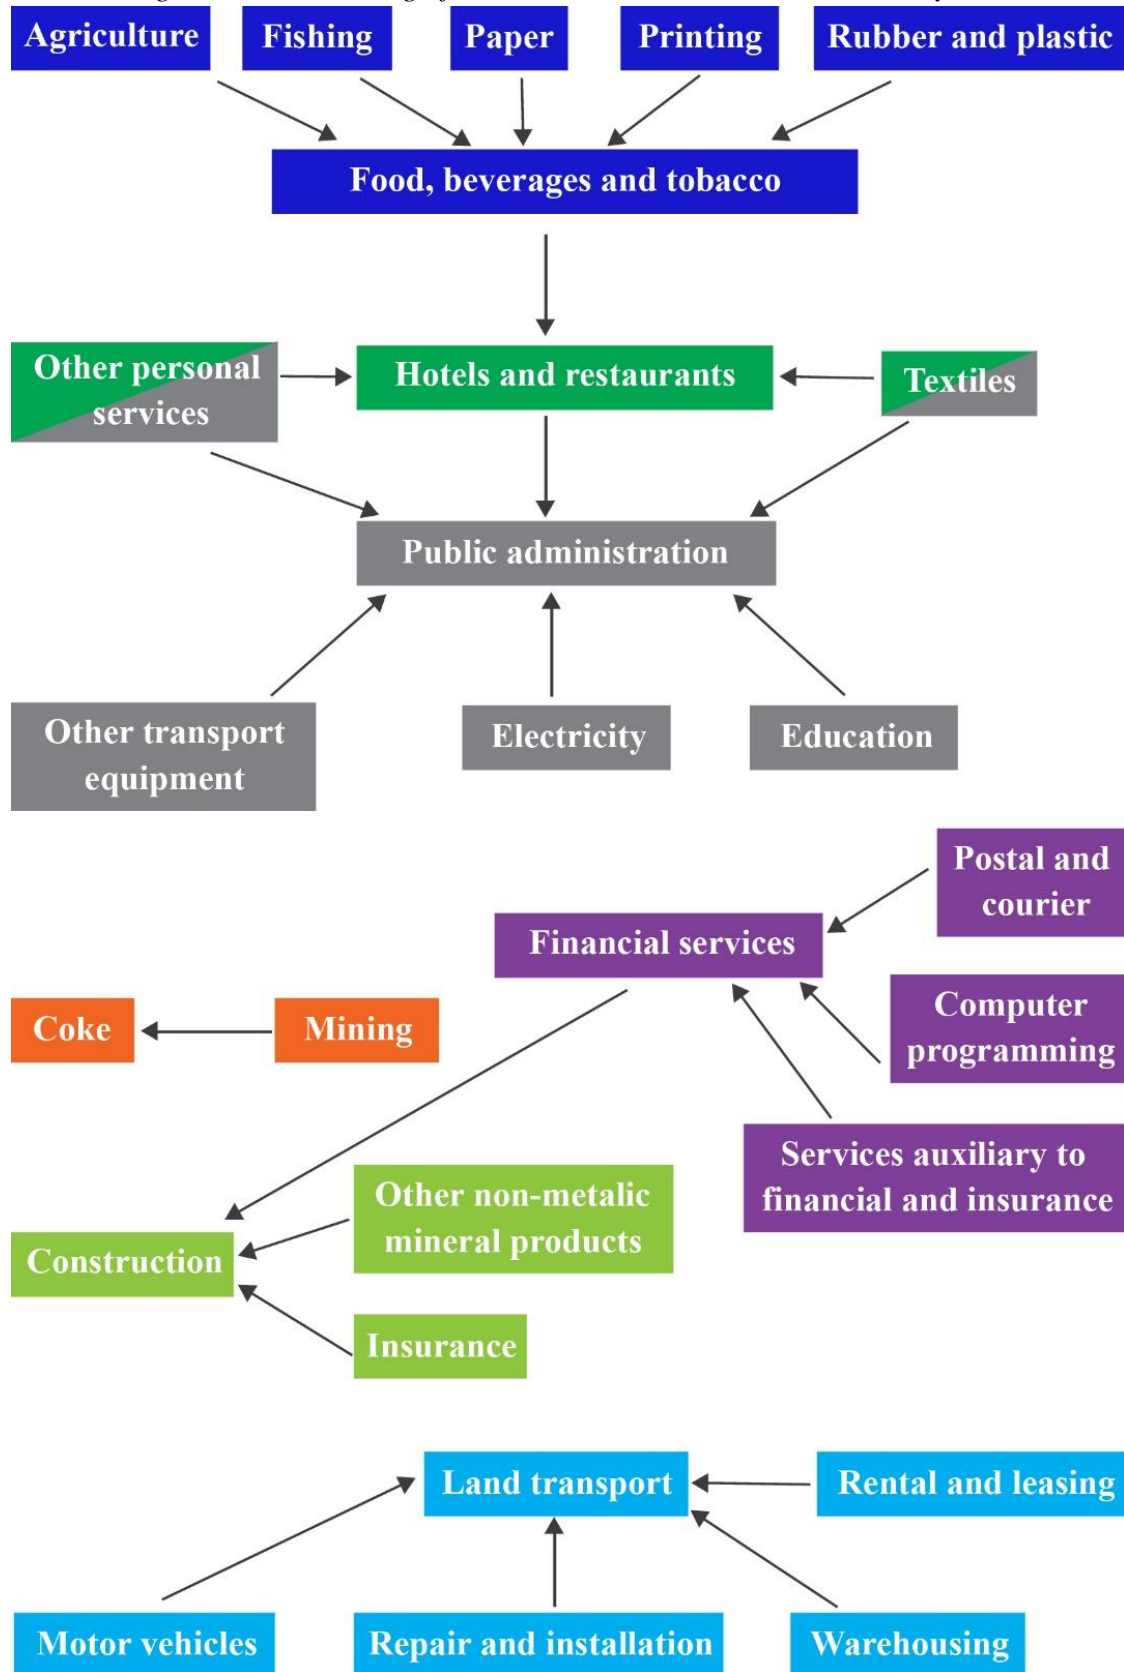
Agriculture
Fishing
Paper
Printing
Rubber and plastic

Food, beverages and tobacco

Other personal services
Hotels and restaurants
Textiles

Public administration

Other transport equipment
Electricity
Education

Postal and courier
Financial services
Coke
Mining
Computer programming
Services auxiliary to financial and insurance
Other non-metalic mineral products
Construction
Insurance

Land transport
Rental and leasing
Motor vehicles
Repair and installation
Warehousing